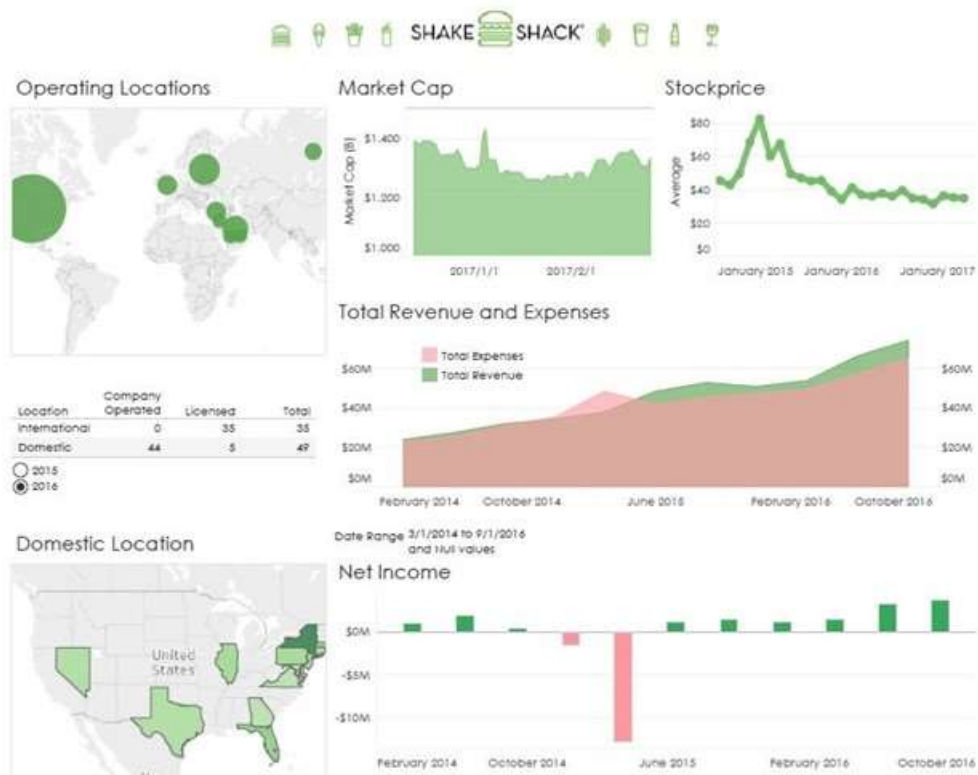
SHAKE SHACK

Operating Locations

| Location | Company Operated | Licensed | Total |
|---|---|---|---|
| International | 0 | 35 | 35 |
| Domestic | 44 | 5 | 49 |

2015
2016

Market Cap

Market Cap [B]

\$1,400

\$1,200

\$1,000

2017/1/1

2017/2/1

Stockprice

Average

\$80

\$60

\$40

\$20

\$0

January 2015

January 2016

January 2017

Total Revenue and Expenses

Total Expenses

Total Revenue

\$60M

\$40M

\$20M

\$0M

February 2014

October 2014

June 2015

February 2016

October 2016

\$60M

\$40M

\$20M

\$0M

Domestic Location

United States

Date Range 3/1/2014 to 9/1/2016 and Null values

Net Income

\$0M

-\$5M

-\$10M

February 2014

October 2014

June 2015

February 2016

October 2016